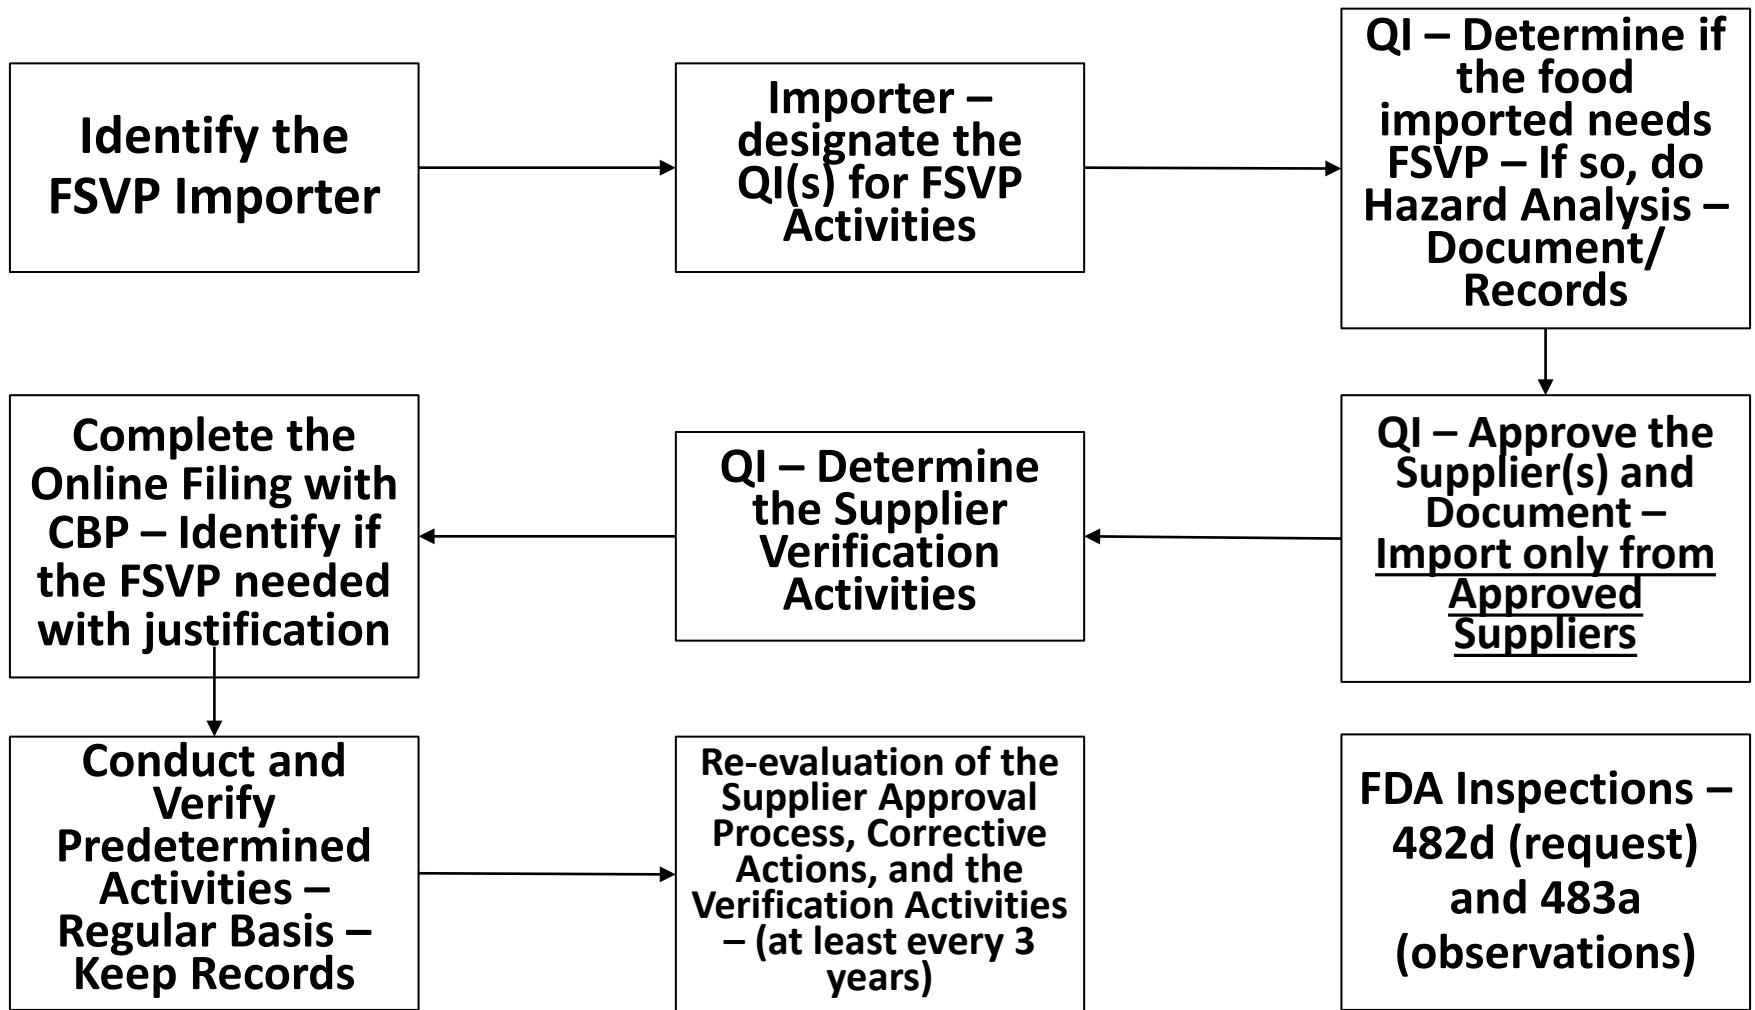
Identify the FSVP Importer

Importer – designate the QI(s) for FSVP Activities

QI – Determine if the food imported needs FSVP – If so, do Hazard Analysis – Document/ Records

QI – Approve the Supplier(s) and Document – Import only from Approved Suppliers

QI – Determine the Supplier Verification Activities

Complete the Online Filing with CBP – Identify if the FSVP needed with justification

Conduct and Verify Predetermined Activities – Regular Basis – Keep Records

Re-evaluation of the Supplier Approval Process, Corrective Actions, and the Verification Activities – (at least every 3 years)

FDA Inspections – 482d (request) and 483a (observations)